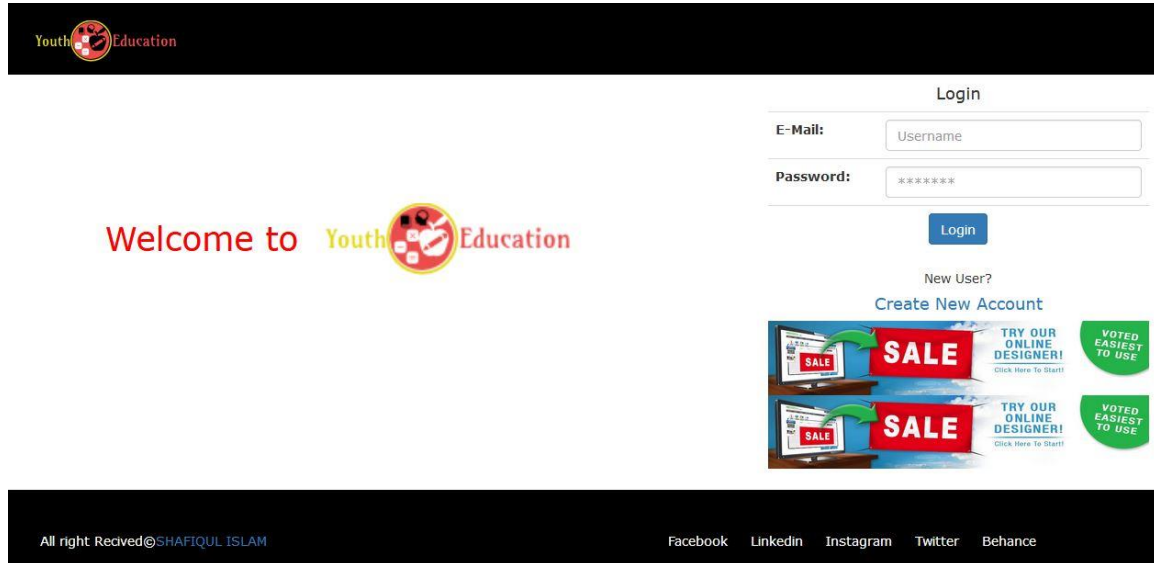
Youth Education

Welcome to Youth Education

Login

E-Mail: Username

Password: *******

Login

New User?

Create New Account

SALE SALE TRY OUR ONLINE DESIGNER! Click Here To Start! VOTED EASIEST TO USE

SALE SALE TRY OUR ONLINE DESIGNER! Click Here To Start! VOTED EASIEST TO USE

All right Recived©SHAFIQUL ISLAM

Facebook Linkedin Instagram Twitter Behance